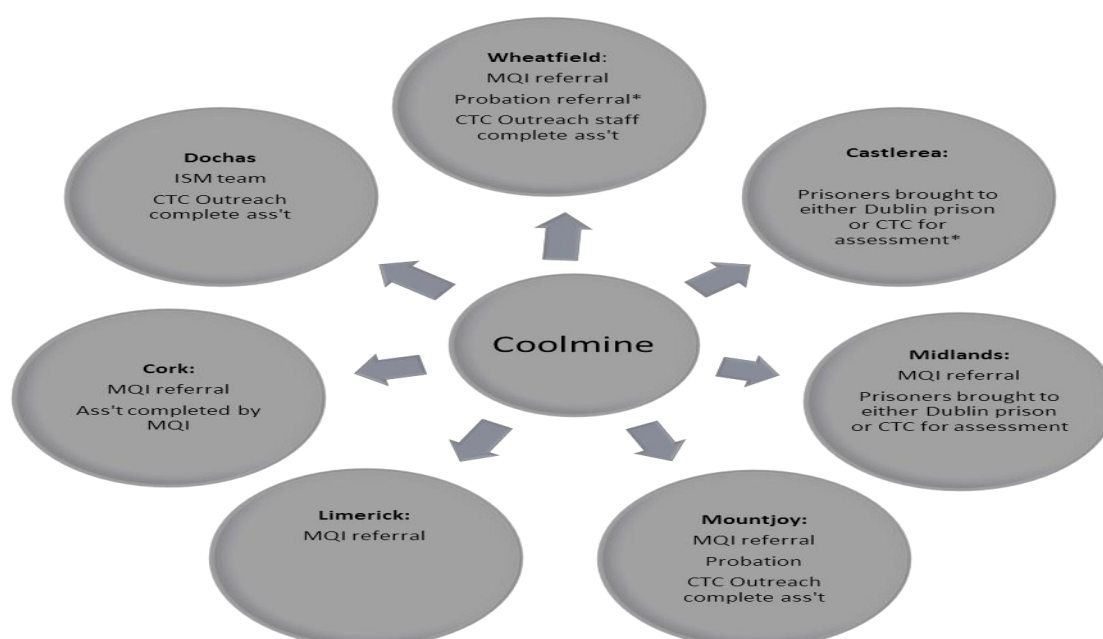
Wheatfield:
MQI referral
Probation referral*
CTC Outreach staff complete ass't

Dochas
ISM team
CTC Outreach complete ass't

Castlerea:
Prisoners brought to either Dublin prison or CTC for assessment*

Coolmine

Cork:
MQI referral
Ass't completed by MQI

Midlands:
MQI referral
Prisoners brought to either Dublin prison or CTC for assessment

Limerick:
MQI referral

Mountjoy:
MQI referral
Probation
CTC Outreach complete ass't